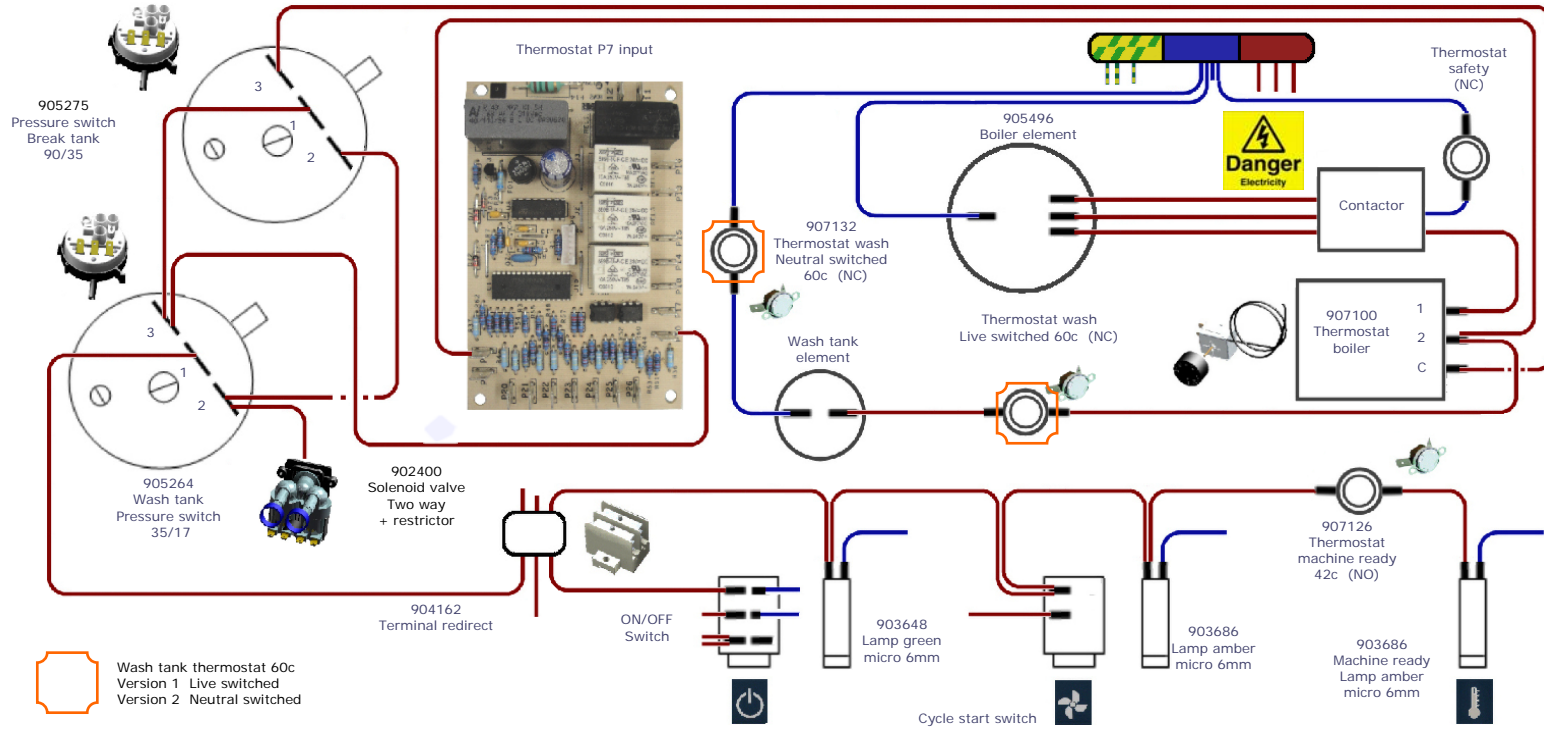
905275
Pressure switch
Break tank
90/35

3
1
2

Thermostat P7 input

905496
Boiler element

Thermostat
safety
(NC)

Danger
Electricity

Contactor

907132
Thermostat wash
Neutral switched
60c (NC)

3
1
2

Wash tank
element

Thermostat wash
Live switched 60c (NC)

907100
Thermostat
boiler

1
2
C

905264
Wash tank
Pressure switch
35/17

902400
Solenoid valve
Two way
+ restrictor

907126
Thermostat
machine ready
42c (NO)

904162
Terminal redirect

ON/OFF
Switch

903648
Lamp green
micro 6mm

903686
Lamp amber
micro 6mm

903686
Machine ready
Lamp amber
micro 6mm

Wash tank thermostat 60c
Version 1 Live switched
Version 2 Neutral switched

Cycle start switch